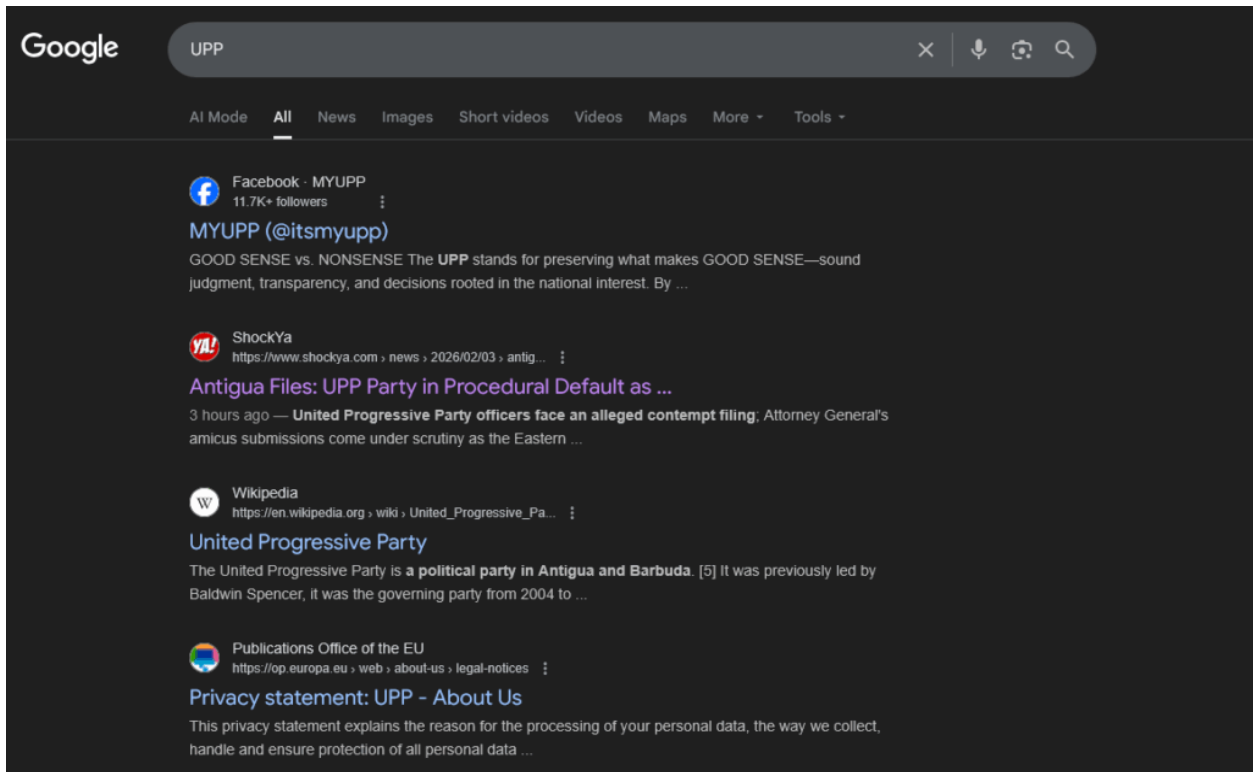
Google

UPP

AI Mode All News Images Short videos Videos Maps More Tools

Facebook · MYUPP
11.7K+ followers
MYUPP (@itsmyupp)
GOOD SENSE vs. NONSENSE The UPP stands for preserving what makes GOOD SENSE—sound judgment, transparency, and decisions rooted in the national interest. By ...

YA!
ShockYa
https://www.shockya.com › news › 2026/02/03 › antig...
Antigua Files: UPP Party in Procedural Default as ...
3 hours ago — United Progressive Party officers face an alleged contempt filing; Attorney General's amicus submissions come under scrutiny as the Eastern ...

W
Wikipedia
https://en.wikipedia.org › wiki › United_Progressive_Pa...
United Progressive Party
The United Progressive Party is a political party in Antigua and Barbuda. [5] It was previously led by Baldwin Spencer, it was the governing party from 2004 to ...

Publications Office of the EU
https://op.europa.eu › web › about-us › legal-notices
Privacy statement: UPP - About Us
This privacy statement explains the reason for the processing of your personal data, the way we collect, handle and ensure protection of all personal data ...